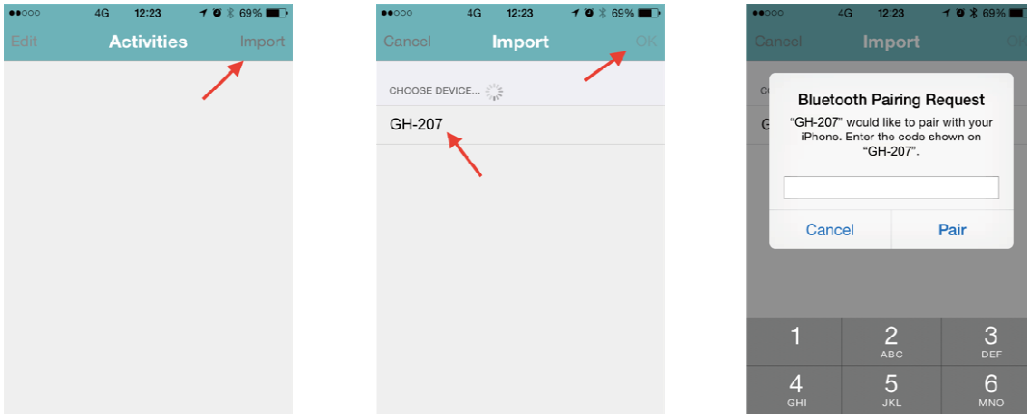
●●○○○ 4G 12:23 69%
Edit Activities Import

●●○○○ 4G 12:23 69%
Cancel Import OK
CHOOSE DEVICE...
GH-207

●●○○○ 4G 12:23 69%
Cancel Import Ol
C
G
Bluetooth Pairing Request
"GH-207" would like to pair with your iPhone. Enter the code shown on "GH-207".
Cancel Pair
1
2 ABC
3 DEF
4 GHI
5 JKL
6 MNO